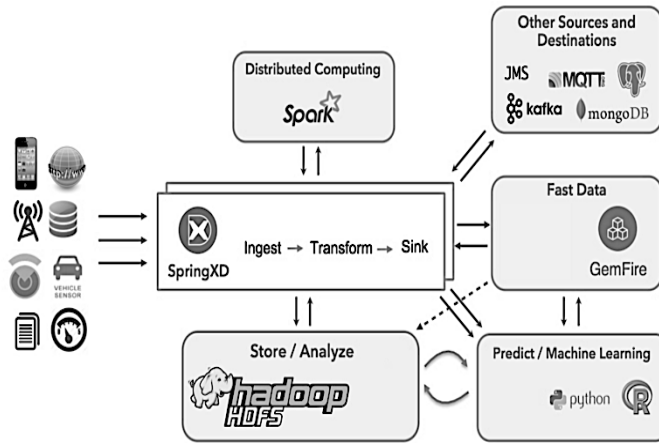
Other Sources and Destinations

JMS

MQTT

kafka

mongoDB

Distributed Computing

Spark

http://w

VEHICLE SENSOR

SpringXD

Ingest → Transform → Sink

Fast Data

GemFire

Store / Analyze

hadoop HDFS

Predict / Machine Learning

python

R